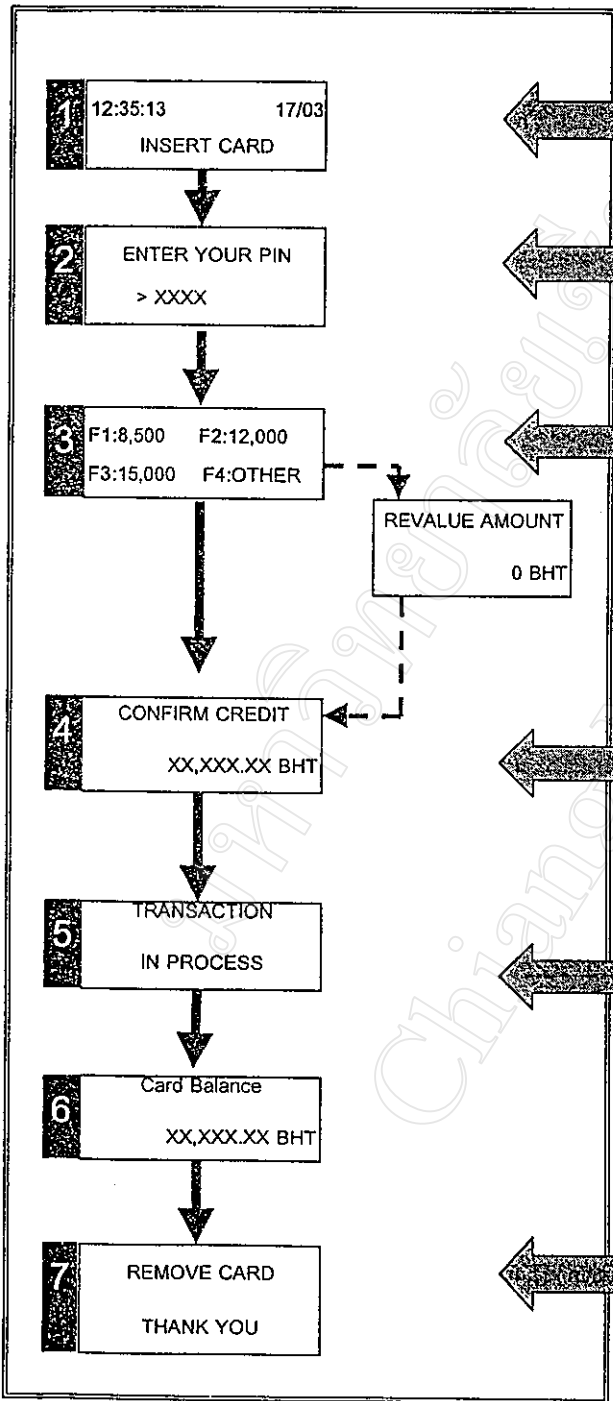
1
12:35:13 17/03
INSERT CARD

2
ENTER YOUR PIN
> XXXX

3
F1:8,500 F2:12,000
F3:15,000 F4:OTHER

REVALUE AMOUNT
0 BHT

4
CONFIRM CREDIT
XX,XXX.XX BHT

5
TRANSACTION
IN PROCESS

6
Card Balance
XX,XXX.XX BHT

7
REMOVE CARD
THANK YOU